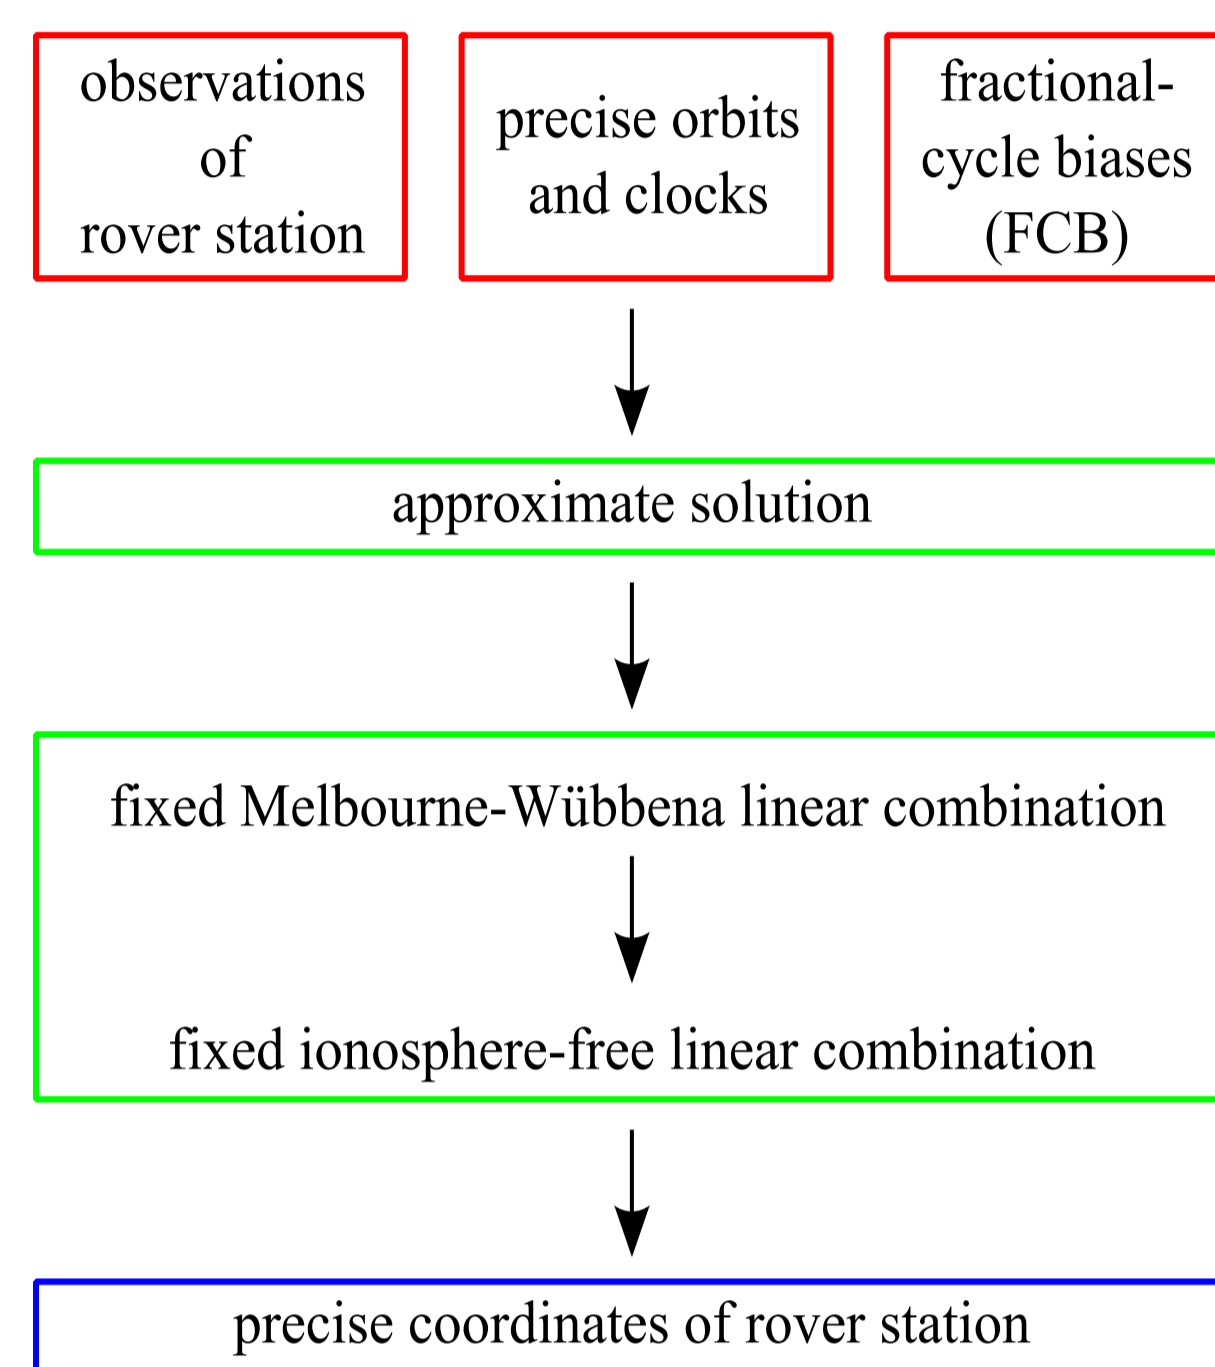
observations of rover station

precise orbits and clocks

fractional-cycle biases (FCB)

approximate solution

fixed Melbourne-Wübbena linear combination

fixed ionosphere-free linear combination

precise coordinates of rover station